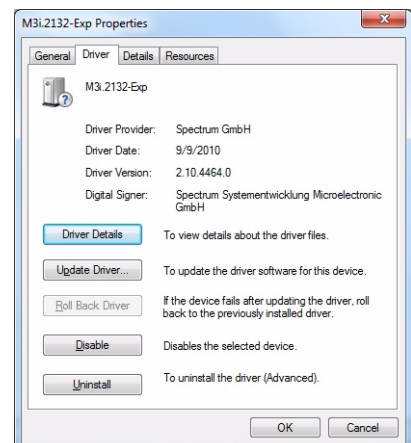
M3i.2132-Exp Properties

General Driver Details Resources

M3i.2132-Exp

Driver Provider: Spectrum GmbH

Driver Date: 9/9/2010

Driver Version: 2.10.4464.0

Digital Signer: Spectrum Systementwicklung Microelectronic GmbH

Driver Details To view details about the driver files.

Update Driver... To update the driver software for this device.

Roll Back Driver If the device fails after updating the driver, roll back to the previously installed driver.

Disable Disables the selected device.

Uninstall To uninstall the driver (Advanced).

OK Cancel